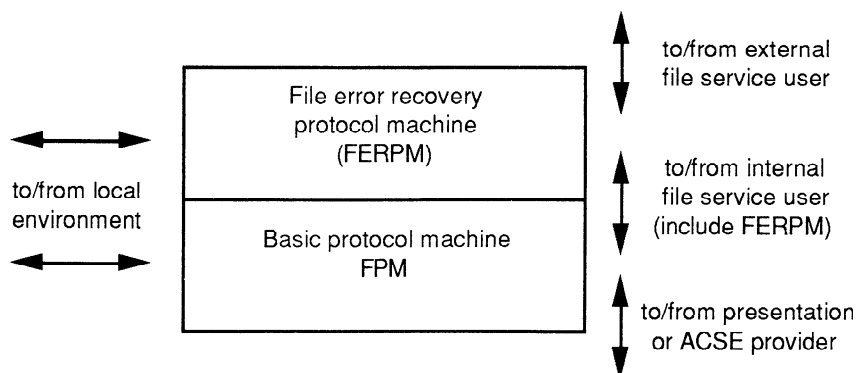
to/from external file service user

File error recovery protocol machine (FERPM)

to/from internal file service user (include FERPM)

to/from local environment

Basic protocol machine FPM

to/from presentation or ACSE provider